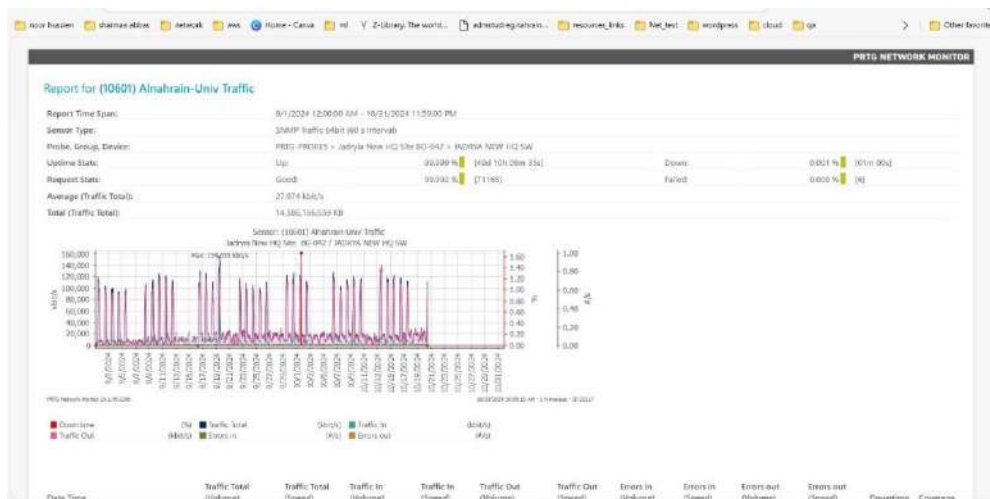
noor hussien | shaimaa abbas | netecak | aws | Home - Canva | ml | Z-Library. The world... | admstud.eg.nahrain... | resources_links | Net_test | wordpress | cloud | qa | Other favorites

PRTG NETWORK MONITOR

Report for (10601) Alnahrain-Univ Traffic

| | | | | | |
|---|---|---|---|---|---|
| Report Time Span: | 9/1/2024 12:00:00 AM - 10/31/2024 11:59:00 PM | | | | |
| Sensor Type: | SNMP traffic 64bit (60 s interval) | | | | |
| Probe, Group, Device: | PRTG-PROBES > Jadrya New HQ Site 8G-042 > JADRYA NEW HQ SW | | | | |
| Uptime Stats: | Up: | 99.999 % [40d 10h 06m 33s] | Down: | 0.001 % [01m 00s] | |
| Request Stats: | Good: | 99.992 % [73168] | Failed: | 0.008 % [6] | |
| Average (Traffic Total): | 27,874 kbit/s | | | | |
| Total (Traffic Total): | 14,386,166,539 KB | | | | |

Sensor: (10601) Alnahrain-Univ Traffic
Jadrya New HQ Site 8G-042 / JADRYA NEW HQ SW

160,000
140,000
120,000
100,000
80,000
60,000
40,000
20,000
0

Max: 156,055 kbit/s

kbit/s

1.60
1.40
1.20
1.00
0.80
0.60
0.40
0.20
0.00

%

1.00
0.80
0.60
0.40
0.20
0.00

#/s

9/1/2024 9/3/2024 9/5/2024 9/7/2024 9/9/2024 9/11/2024 9/13/2024 9/15/2024 9/17/2024 9/19/2024 9/21/2024 9/23/2024 9/25/2024 9/27/2024 9/29/2024 10/1/2024 10/3/2024 10/5/2024 10/7/2024 10/9/2024 10/11/2024 10/13/2024 10/15/2024 10/17/2024 10/19/2024 10/21/2024 10/23/2024 10/25/2024 10/27/2024 10/29/2024 10/31/2024

PRTG Network Monitor 24.3.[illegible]

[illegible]

Downtime (%) | Traffic Total (kbit/s) | Traffic In (kbit/s)
Traffic Out (kbit/s) | Errors in (#/s) | Errors out (#/s)

| Date Time | Traffic Total (Volume) | Traffic Total (Speed) | Traffic In (Volume) | Traffic In (Speed) | Traffic Out (Volume) | Traffic Out (Speed) | Errors in (Volume) | Errors in (Speed) | Errors out (Volume) | Errors out (Speed) | Downtime | Coverage |
|---|---|---|---|---|---|---|---|---|---|---|---|---|